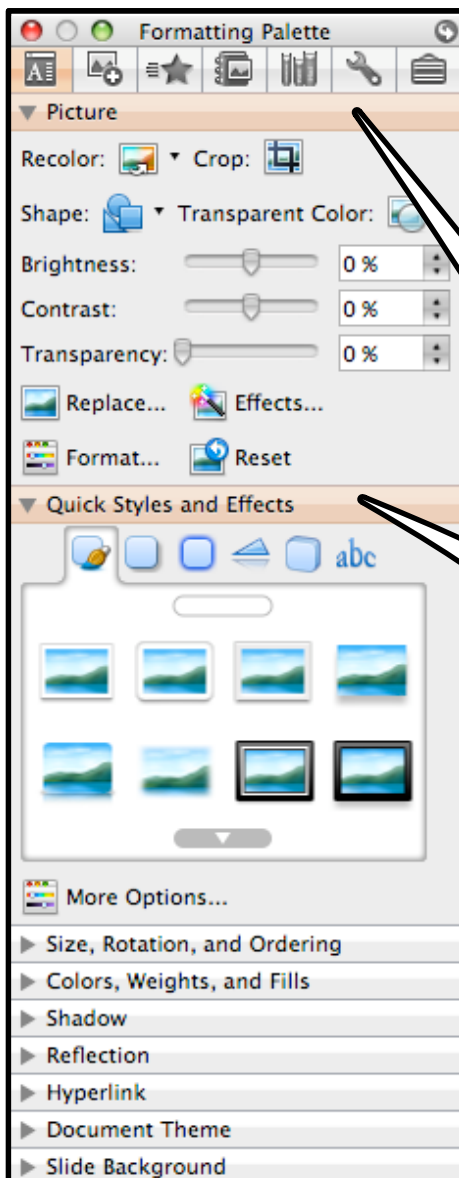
Formatting Palette

Picture

Recolor: Crop:

Shape: Transparent Color:

Brightness: 0 %

Contrast: 0 %

Transparency: 0 %

Replace... Effects...

Format... Reset

Quick Styles and Effects

abc

More Options...

Size, Rotation, and Ordering

Colors, Weights, and Fills

Shadow

Reflection

Hyperlink

Document Theme

Slide Background